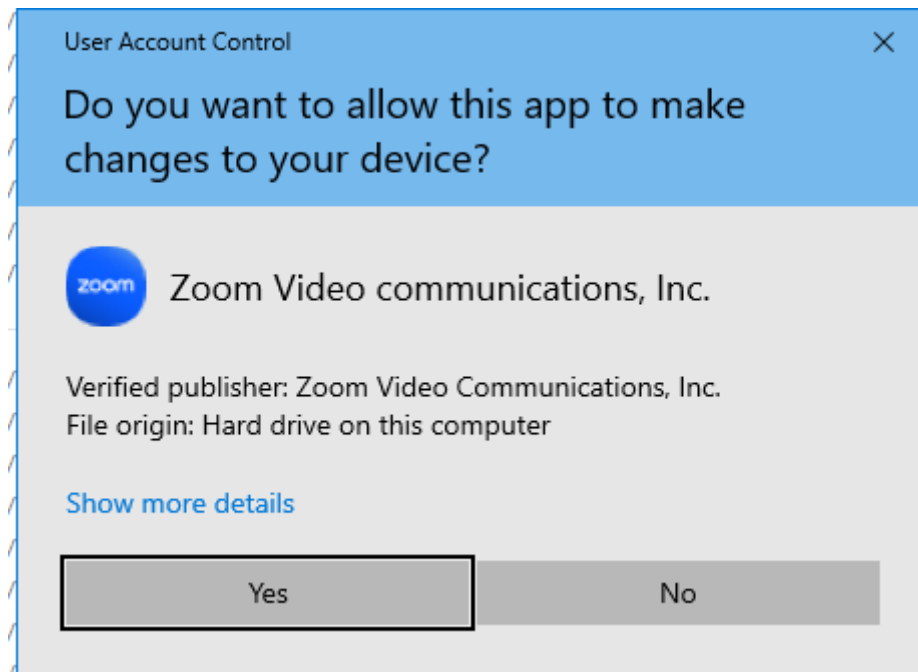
User Account Control

×

Do you want to allow this app to make changes to your device?

zoom

Zoom Video communications, Inc.

Verified publisher: Zoom Video Communications, Inc.
File origin: Hard drive on this computer

Show more details

Yes

No